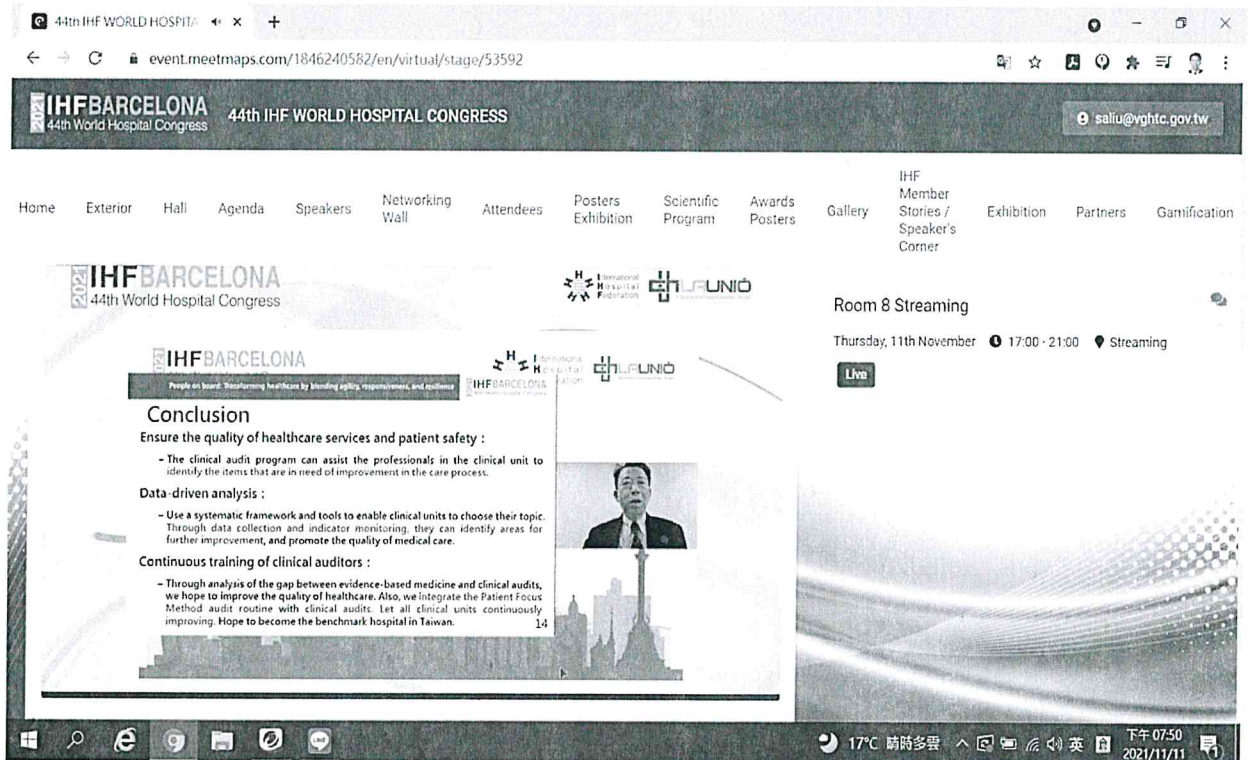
44th IHF WORLD HOSPITA ×  +

event.meetmaps.com/1846240582/en/virtual/stage/53592

2021 IHF BARCELONA 44th World Hospital Congress   44th IHF WORLD HOSPITAL CONGRESS

saliu@vghtc.gov.tw

Home  Exterior  Hall  Agenda  Speakers  Networking Wall  Attendees  Posters Exhibition  Scientific Program  Awards Posters  Gallery  IHF Member Stories / Speaker's Corner  Exhibition  Partners  Gamification

2021 IHF BARCELONA 44th World Hospital Congress

International Hospital Federation  LA UNIÓ

Room 8 Streaming

Thursday, 11th November  17:00 - 21:00  Streaming

Live

2021 IHF BARCELONA

International Hospital Federation  LA UNIÓ

People on board: Transforming healthcare by blending agility, responsiveness, and resilience  IHF BARCELONA

Conclusion

Ensure the quality of healthcare services and patient safety :

- The clinical audit program can assist the professionals in the clinical unit to identify the items that are in need of improvement in the care process.

Data-driven analysis :

- Use a systematic framework and tools to enable clinical units to choose their topic. Through data collection and indicator monitoring, they can identify areas for further improvement, and promote the quality of medical care.

Continuous training of clinical auditors :

- Through analysis of the gap between evidence-based medicine and clinical audits, we hope to improve the quality of healthcare. Also, we integrate the Patient Focus Method audit routine with clinical audits. Let all clinical units continuously improving. Hope to become the benchmark hospital in Taiwan.  14

17°C 晴時多雲  英  下午 07:50 2021/11/11